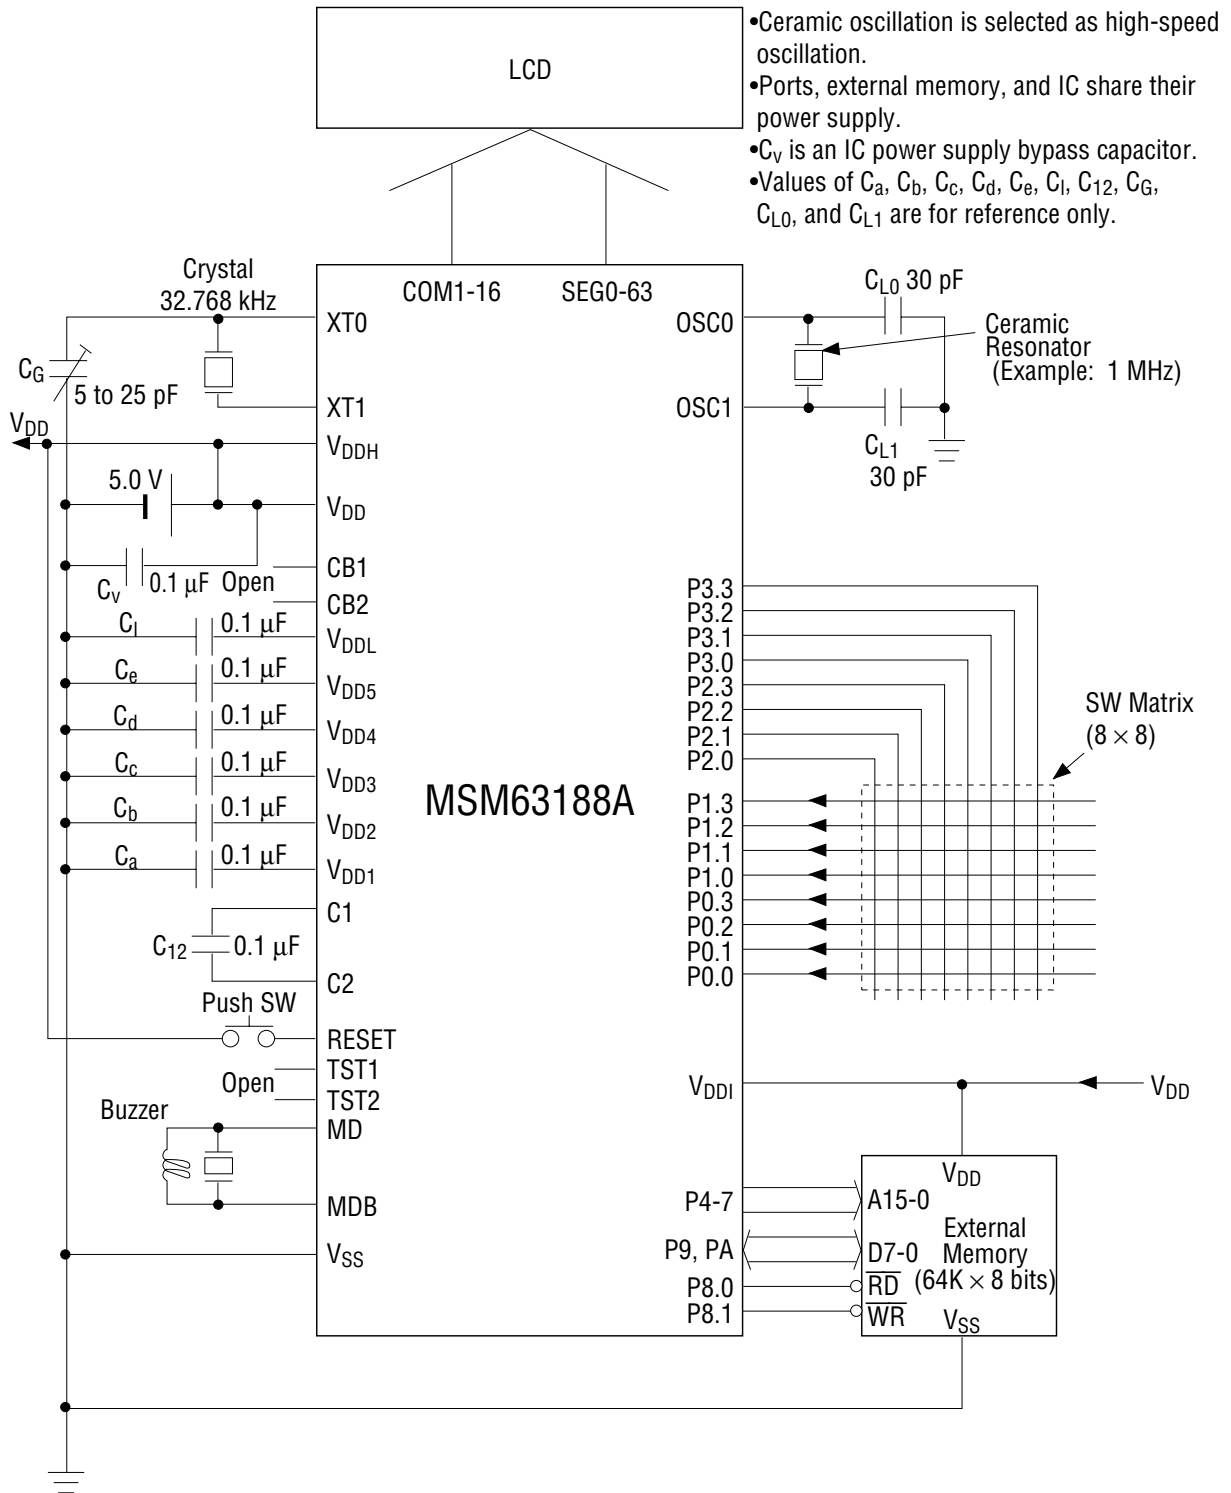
LCD

•Ceramic oscillation is selected as high-speed oscillation.
•Ports, external memory, and IC share their power supply.
•$C_V$ is an IC power supply bypass capacitor.
•Values of $C_a$, $C_b$, $C_c$, $C_d$, $C_e$, $C_l$, $C_{12}$, $C_G$, $C_{L0}$, and $C_{L1}$ are for reference only.

Crystal
32.768 kHz

COM1-16 SEG0-63

$C_{L0}$ 30 pF

Ceramic Resonator (Example: 1 MHz)

XT0
XT1
OSC0
OSC1

$C_G$
5 to 25 pF

$V_{DD}$

$V_{DDH}$

5.0 V

$V_{DD}$

$C_{L1}$
30 pF

CB1
$C_V$ 0.1 μF Open
CB2

$C_l$ 0.1 μF $V_{DDL}$
$C_e$ 0.1 μF $V_{DD5}$
$C_d$ 0.1 μF $V_{DD4}$
$C_c$ 0.1 μF $V_{DD3}$
$C_b$ 0.1 μF $V_{DD2}$
$C_a$ 0.1 μF $V_{DD1}$

C1
$C_{12}$ 0.1 μF
C2

MSM63188A

P3.3
P3.2
P3.1
P3.0
P2.3
P2.2
P2.1
P2.0
P1.3
P1.2
P1.1
P1.0
P0.3
P0.2
P0.1
P0.0

SW Matrix
$(8 \times 8)$

Push SW
RESET
TST1
Open
TST2
Buzzer
MD
MDB
$V_{SS}$

$V_{DDI}$
$V_{DD}$

P4-7
P9, PA
P8.0
P8.1

$V_{DD}$
A15-0
External
D7-0 Memory
$\overline{RD}$ $(64K \times 8$ bits)
$\overline{WR}$ $V_{SS}$